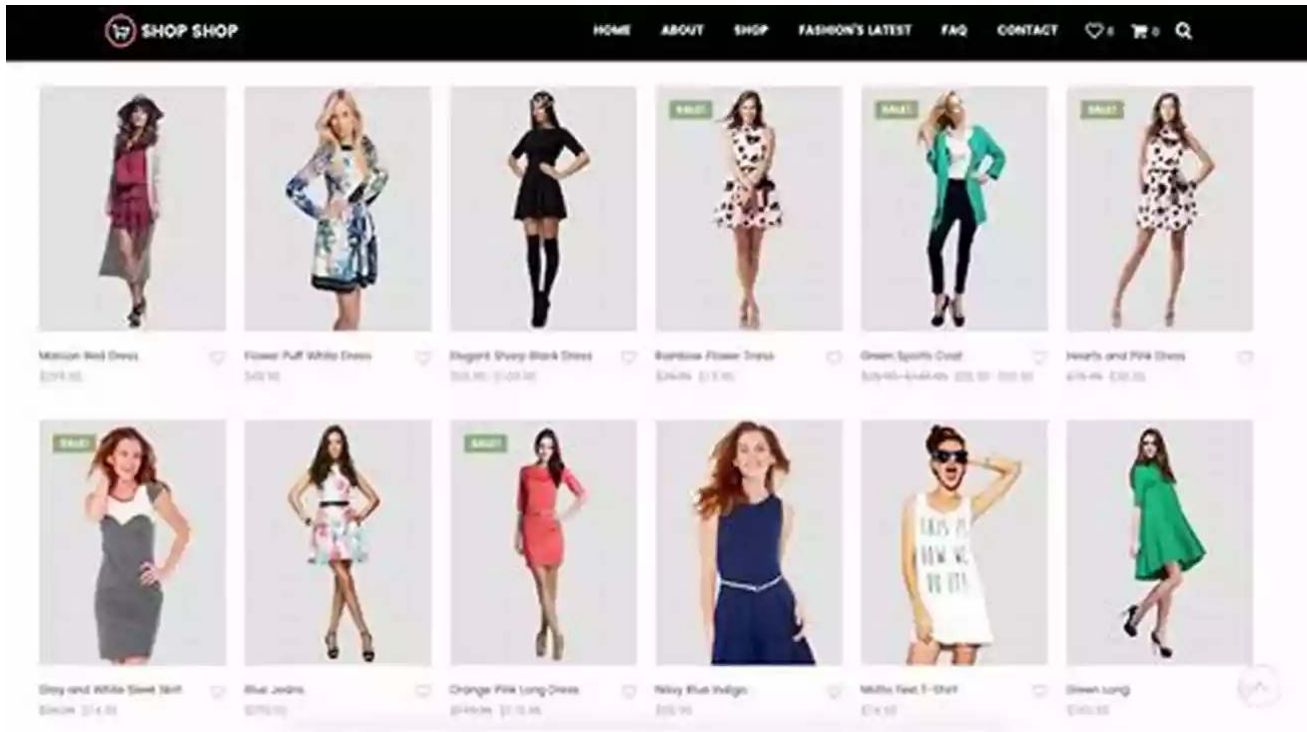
SHOP SHOP

HOME ABOUT SHOP FASHION'S LATEST FAQ CONTACT 0 0

Maroon Red Dress
$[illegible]

Flower Puff White Dress
$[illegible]

Elegant Sharp Black Dress
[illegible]

SALE!
Rainbow Flower Dress
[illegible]

SALE!
Green Sports Coat
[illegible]

SALE!
Hearts and Pink Dress
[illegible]

SALE!
Gray and White Sleek Skirt
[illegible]

Blue Jeans
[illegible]

SALE!
Orange Pink Long Dress
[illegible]

Navy Blue Indigo
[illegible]

Motto Text T-Shirt
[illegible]

Green Long
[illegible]

THIS IS HOW WE DO IT!